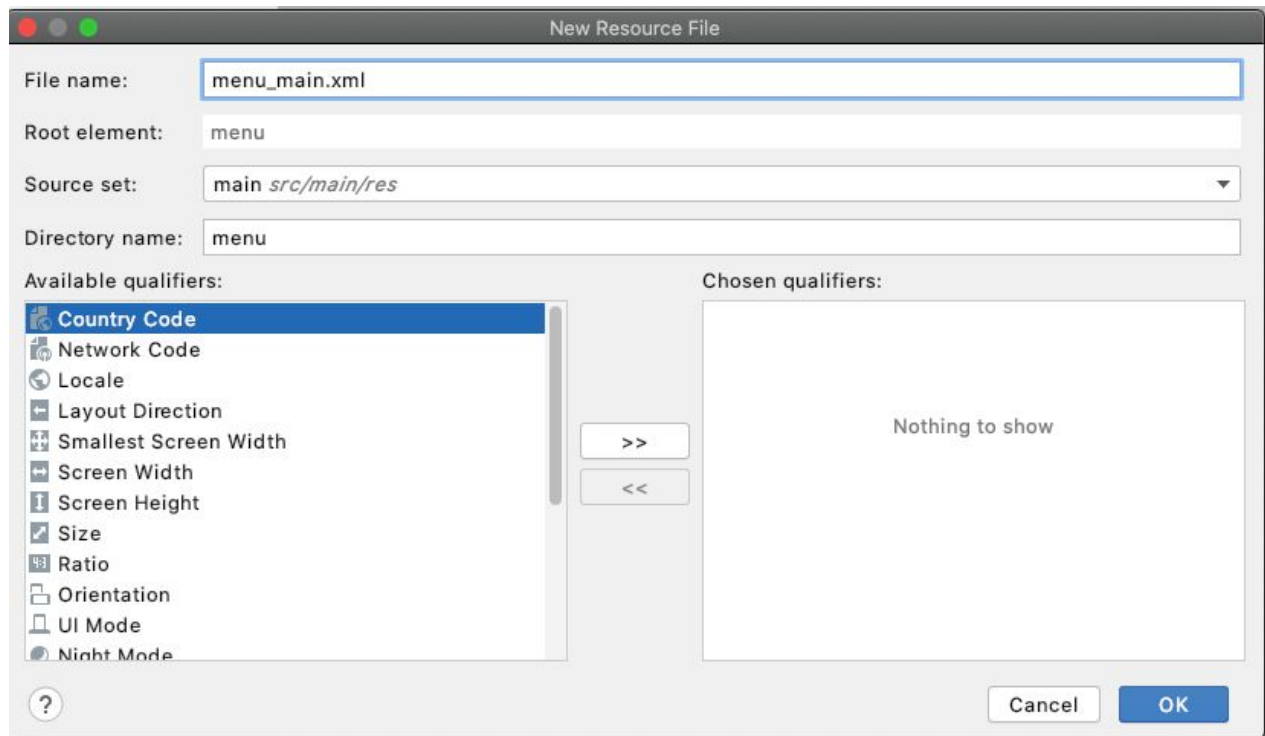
New Resource File

File name: menu_main.xml

Root element: menu

Source set: main src/main/res

Directory name: menu

Available qualifiers:

Country Code
Network Code
Locale
Layout Direction
Smallest Screen Width
Screen Width
Screen Height
Size
Ratio
Orientation
UI Mode
Night Mode

>>
<<

Chosen qualifiers:

Nothing to show

?

Cancel
OK